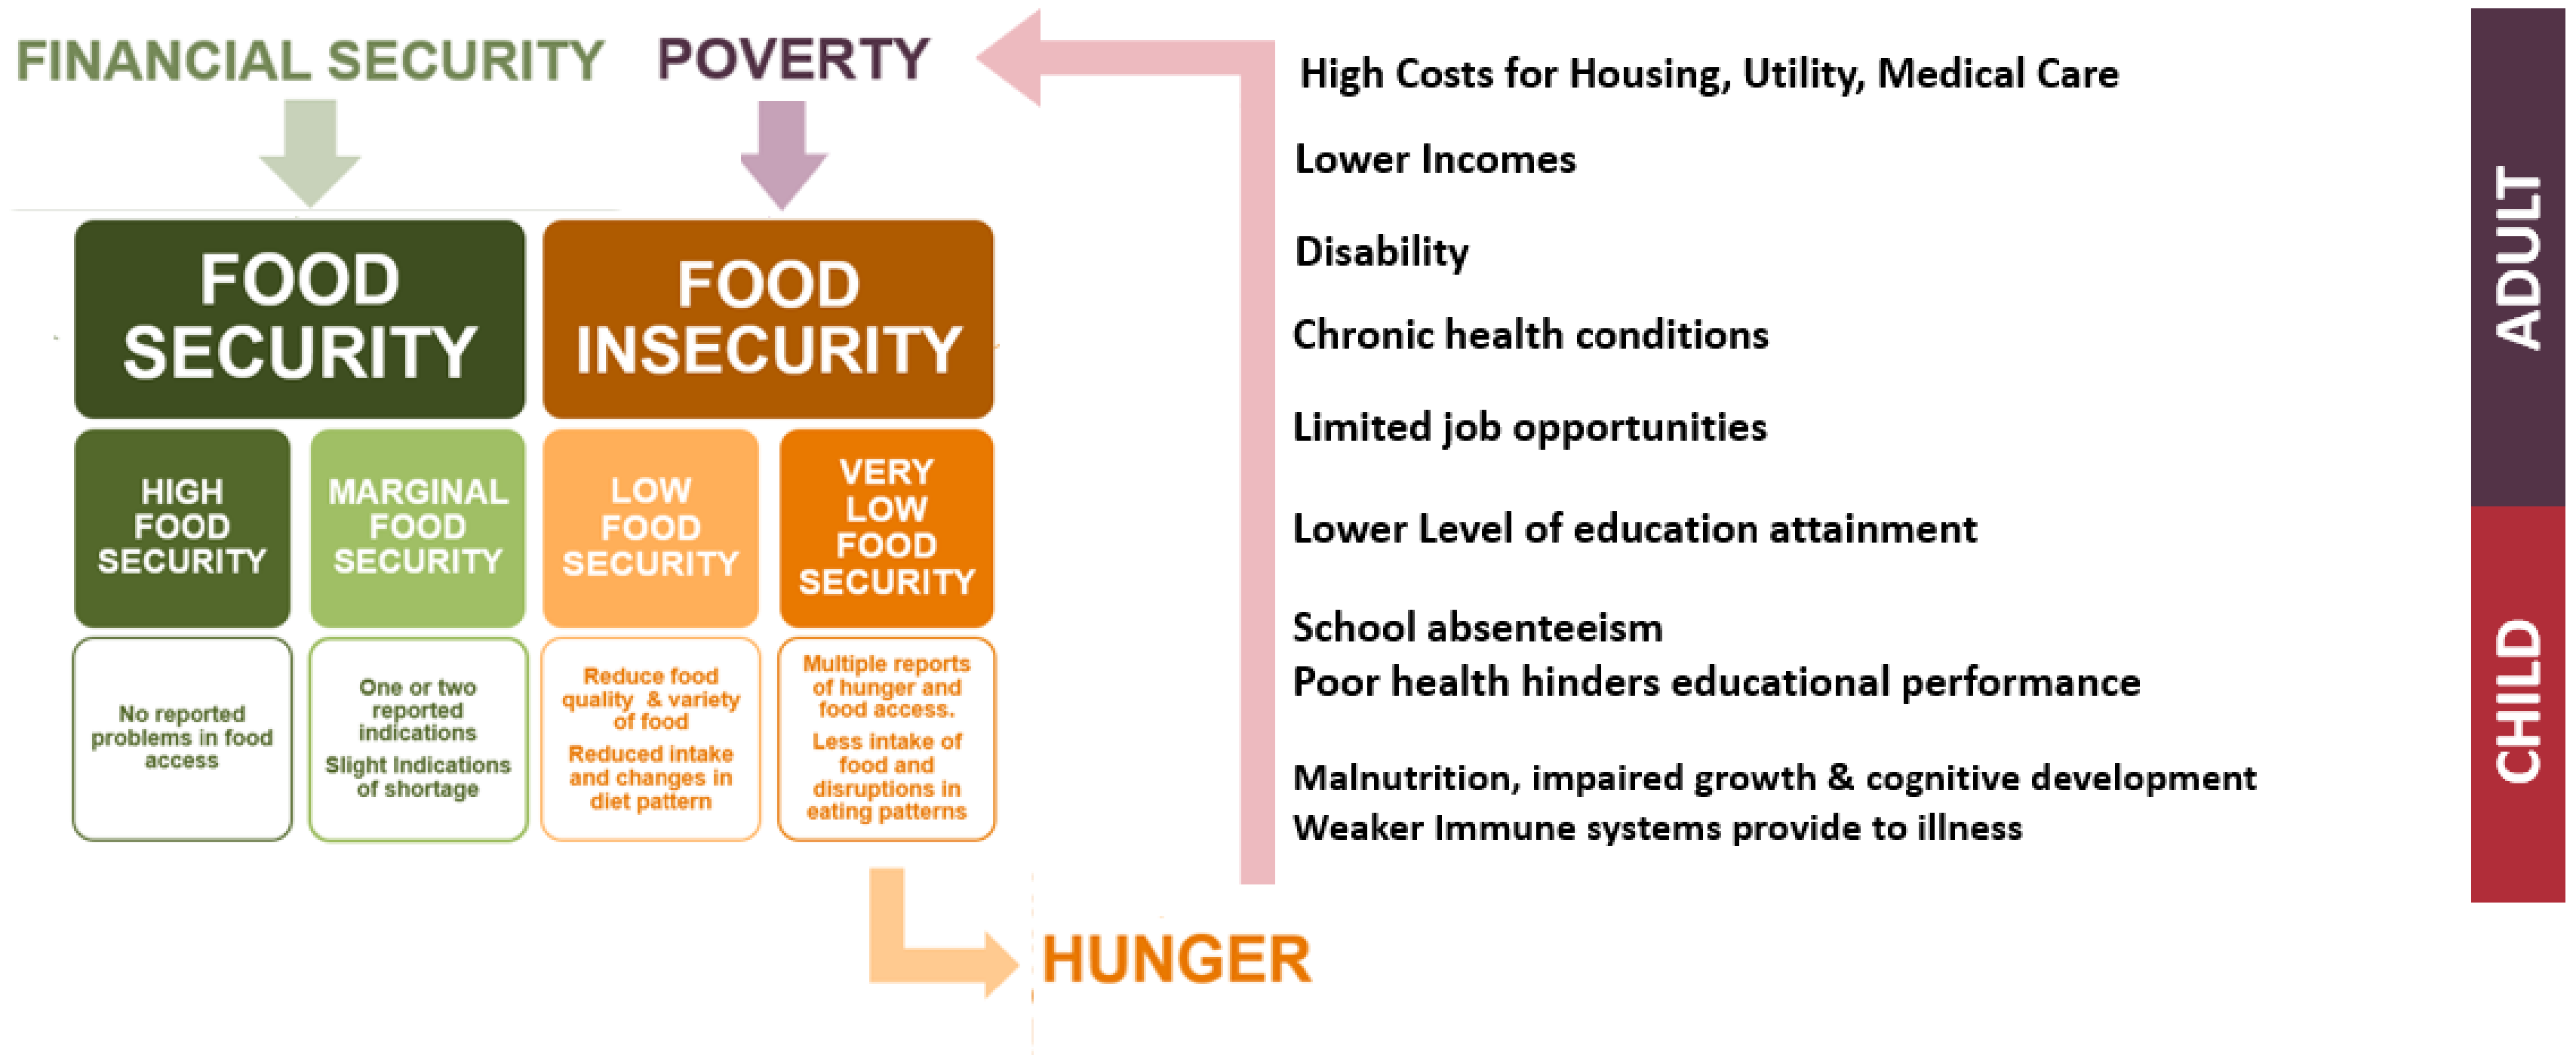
FINANCIAL SECURITY

POVERTY

FOOD SECURITY

FOOD INSECURITY

HIGH FOOD SECURITY

MARGINAL FOOD SECURITY

LOW FOOD SECURITY

VERY LOW FOOD SECURITY

No reported problems in food access

One or two reported indications

Slight Indications of shortage

Reduce food quality & variety of food

Reduced intake and changes in diet pattern

Multiple reports of hunger and food access.

Less intake of food and disruptions in eating patterns

HUNGER

High Costs for Housing, Utility, Medical Care

Lower Incomes

Disability

Chronic health conditions

Limited job opportunities

Lower Level of education attainment

School absenteeism

Poor health hinders educational performance

Malnutrition, impaired growth & cognitive development

Weaker Immune systems provide to illness

ADULT

CHILD